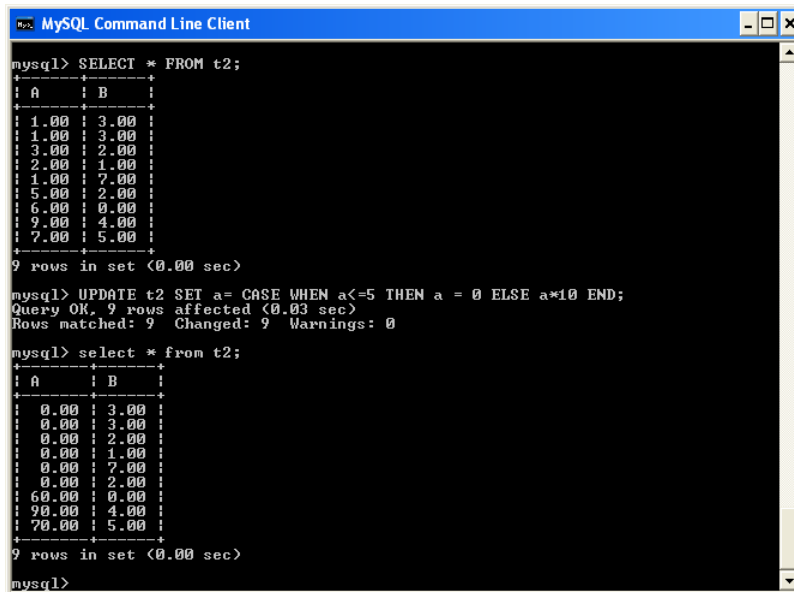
MySQL Command Line Client

mysql> SELECT * FROM t2;

| A | B |
|---|---|
| 1.00 | 3.00 |
| 1.00 | 3.00 |
| 3.00 | 2.00 |
| 2.00 | 1.00 |
| 1.00 | 7.00 |
| 5.00 | 2.00 |
| 6.00 | 0.00 |
| 9.00 | 4.00 |
| 7.00 | 5.00 |

9 rows in set (0.00 sec)

mysql> UPDATE t2 SET a= CASE WHEN a<=5 THEN a = 0 ELSE a*10 END;
Query OK, 9 rows affected (0.03 sec)
Rows matched: 9  Changed: 9  Warnings: 0

mysql> select * from t2;

| A | B |
|---|---|
| 0.00 | 3.00 |
| 0.00 | 3.00 |
| 0.00 | 2.00 |
| 0.00 | 1.00 |
| 0.00 | 7.00 |
| 0.00 | 2.00 |
| 60.00 | 0.00 |
| 90.00 | 4.00 |
| 70.00 | 5.00 |

9 rows in set (0.00 sec)

mysql>